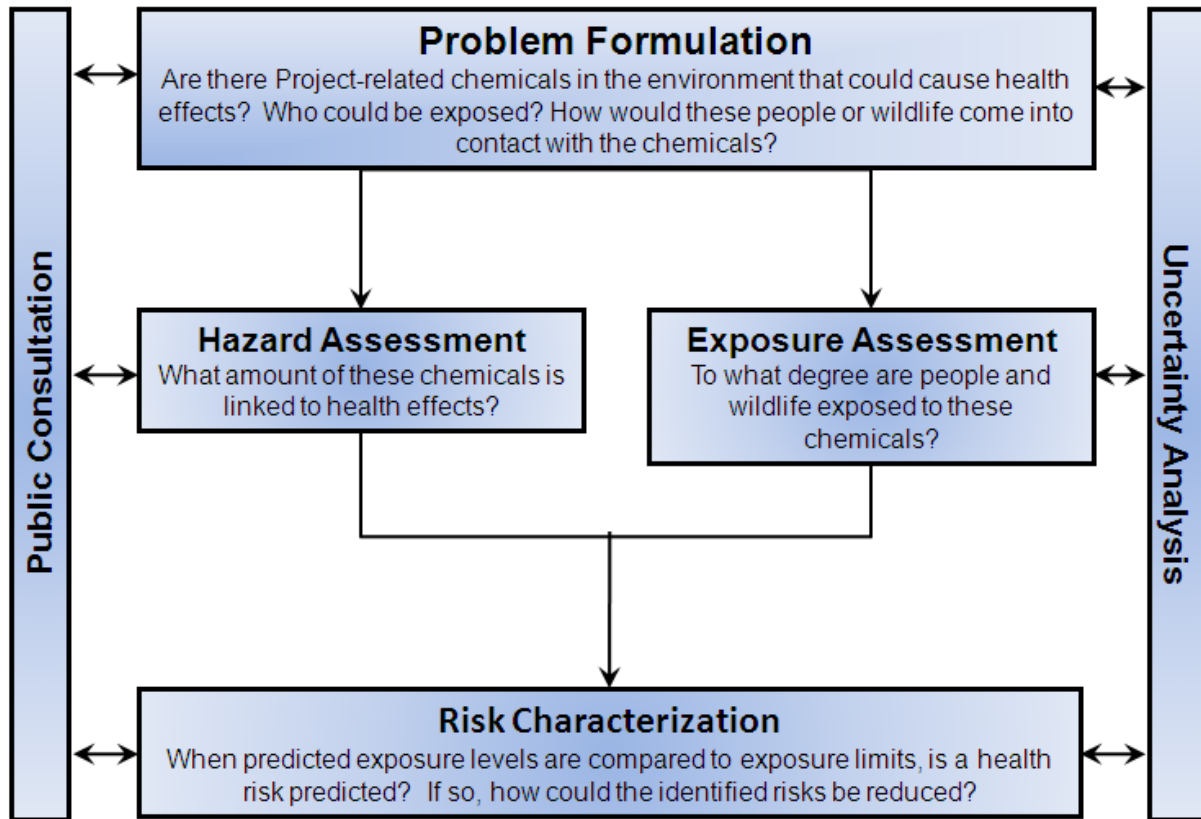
Public Consultation

Problem Formulation

Are there Project-related chemicals in the environment that could cause health effects? Who could be exposed? How would these people or wildlife come into contact with the chemicals?

Hazard Assessment

What amount of these chemicals is linked to health effects?

Exposure Assessment

To what degree are people and wildlife exposed to these chemicals?

Risk Characterization

When predicted exposure levels are compared to exposure limits, is a health risk predicted? If so, how could the identified risks be reduced?

Uncertainty Analysis